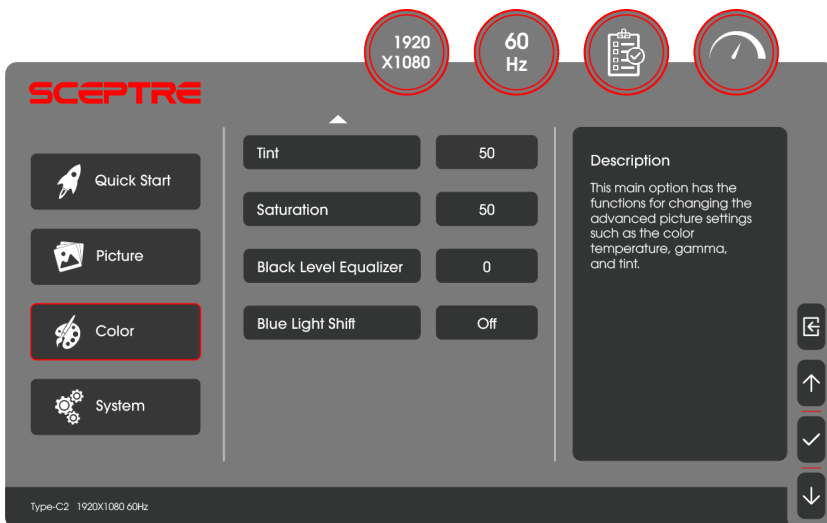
1920
X1080

60
Hz

SCEPTRE

Quick Start

Picture

Color

System

| Tint | 50 |
|---|---|
| Saturation | 50 |
| Black Level Equalizer | 0 |
| Blue Light Shift | Off |

Description

This main option has the functions for changing the advanced picture settings such as the color temperature, gamma, and tint.

Type-C2 1920X1080 60Hz